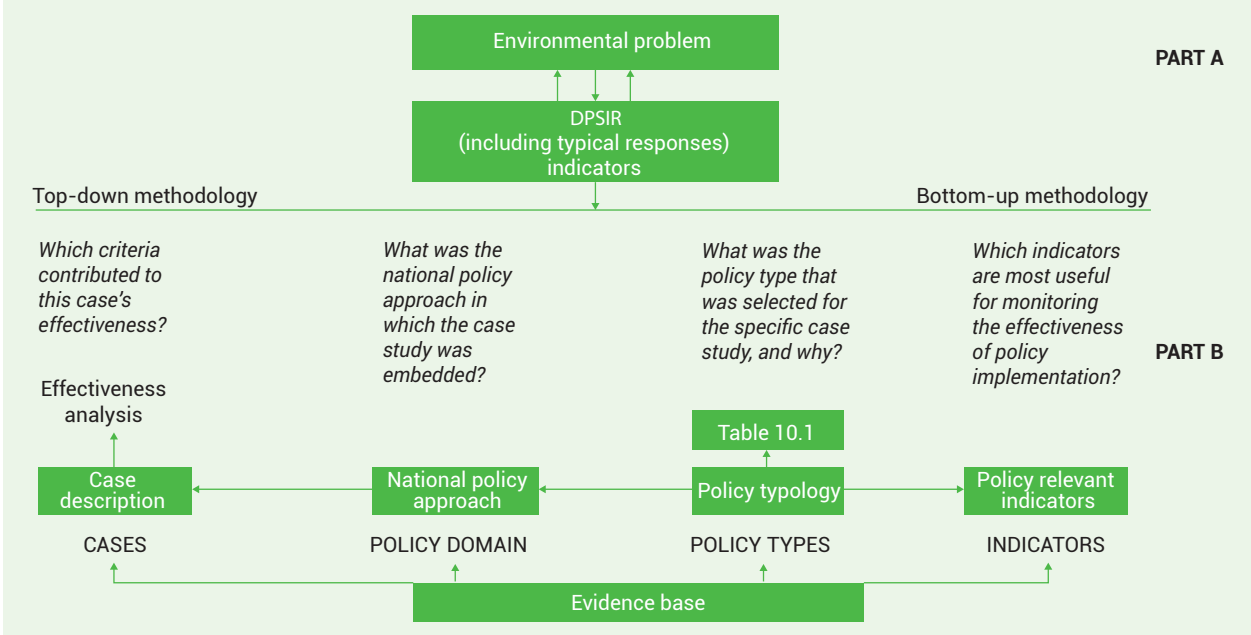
Environmental problem

PART A

DPSIR
(including typical responses)
indicators

Top-down methodology

Bottom-up methodology

Which criteria contributed to this case's effectiveness?

What was the national policy approach in which the case study was embedded?

What was the policy type that was selected for the specific case study, and why?

Which indicators are most useful for monitoring the effectiveness of policy implementation?

PART B

Effectiveness analysis

Table 10.1

Case description

National policy approach

Policy typology

Policy relevant indicators

CASES

POLICY DOMAIN

POLICY TYPES

INDICATORS

Evidence base